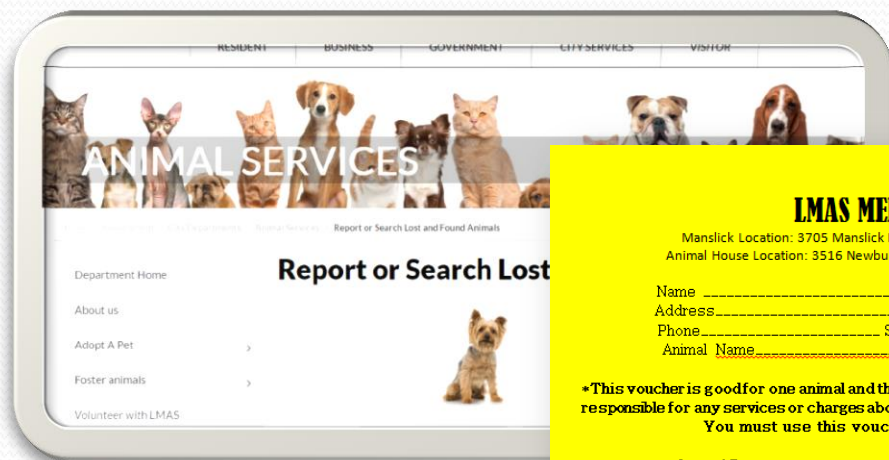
RESIDENT BUSINESS GOVERNMENT CITY SERVICES VISITOR

ANIMAL SERVICES

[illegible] Report or Search Lost and Found Animals

Department Home

About us

Adopt A Pet

Foster animals

Volunteer with LMAS

Report or Search Lost

LMAS ME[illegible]

Manslick Location: 3705 Manslick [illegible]

Animal House Location: 3516 Newbu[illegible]

Name ______________________

Address______________________

Phone______________________ S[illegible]

Animal Name______________________

*This voucher is good for one animal and th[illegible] responsible for any services or charges abo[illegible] You must use this vouc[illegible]